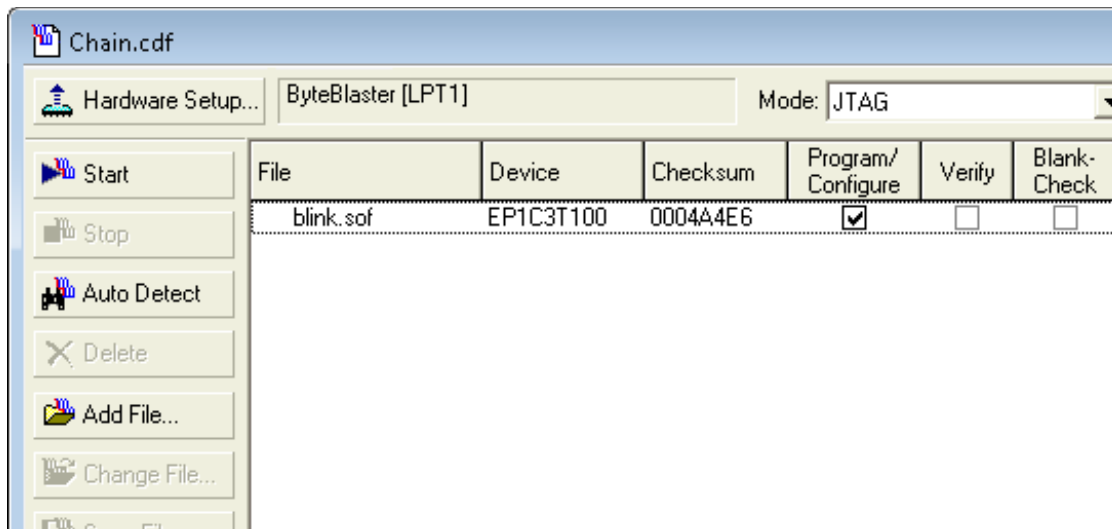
Chain.cdf

Hardware Setup... ByteBlaster [LPT1] Mode: JTAG

Start

Stop

Auto Detect

Delete

Add File...

Change File...

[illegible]

| File | Device | Checksum | Program/ Configure | Verify | Blank-Check |
|---|---|---|---|---|---|
| blink.sof | EP1C3T100 | 0004A4E6 | ☑ | ☐ | ☐ |